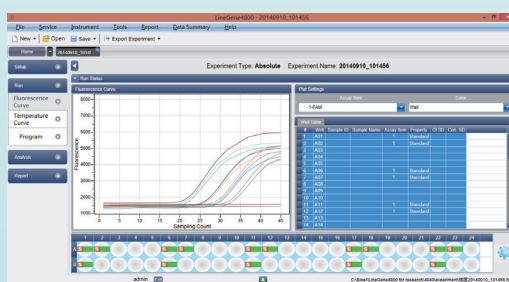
LineGene4800 - 20140910_101456

File Service Instrument Tools Report Data Summary Help

New Open Save Export Experiment

Home 20140910_10145

Setup

Run

Fluorescence Curve

Temperature Curve

Program

Analysis

Report

Experiment Type: Absolute Experiment Name: 20140910_101456

Run Status

Fluorescence Curve

Fluorescence

Sampling Count

Plat Settings

Assay Item

Color

1-FAM

Well Table

| # | Well | Sample ID | Sample Name | Assay Item | Property | Ct [S] | Con. SD |
|---|---|---|---|---|---|---|---|
| 1 | A01 | | | 1 | Standard | | |
| 2 | A02 | | | 1 | Standard | | |
| 3 | A03 | | | | | | |
| 4 | A04 | | | | | | |
| 5 | A05 | | | | | | |
| 6 | A06 | | | 1 | Standard | | |
| 7 | A07 | | | 1 | Standard | | |
| 8 | A08 | | | | | | |
| 9 | A09 | | | | | | |
| 10 | A10 | | | | | | |
| 11 | A11 | | | 1 | Standard | | |
| 12 | A12 | | | 1 | Standard | | |
| 13 | A13 | | | | | | |
| 14 | A14 | | | | | | |

1 2 3 4 5 6 7 8 9 10 11 12 13 14 15 16 17 18 19 20 21 22 23 24

A

B

admin

C:\User\LineGene4800 for research\48X\experiment\20140910_101456